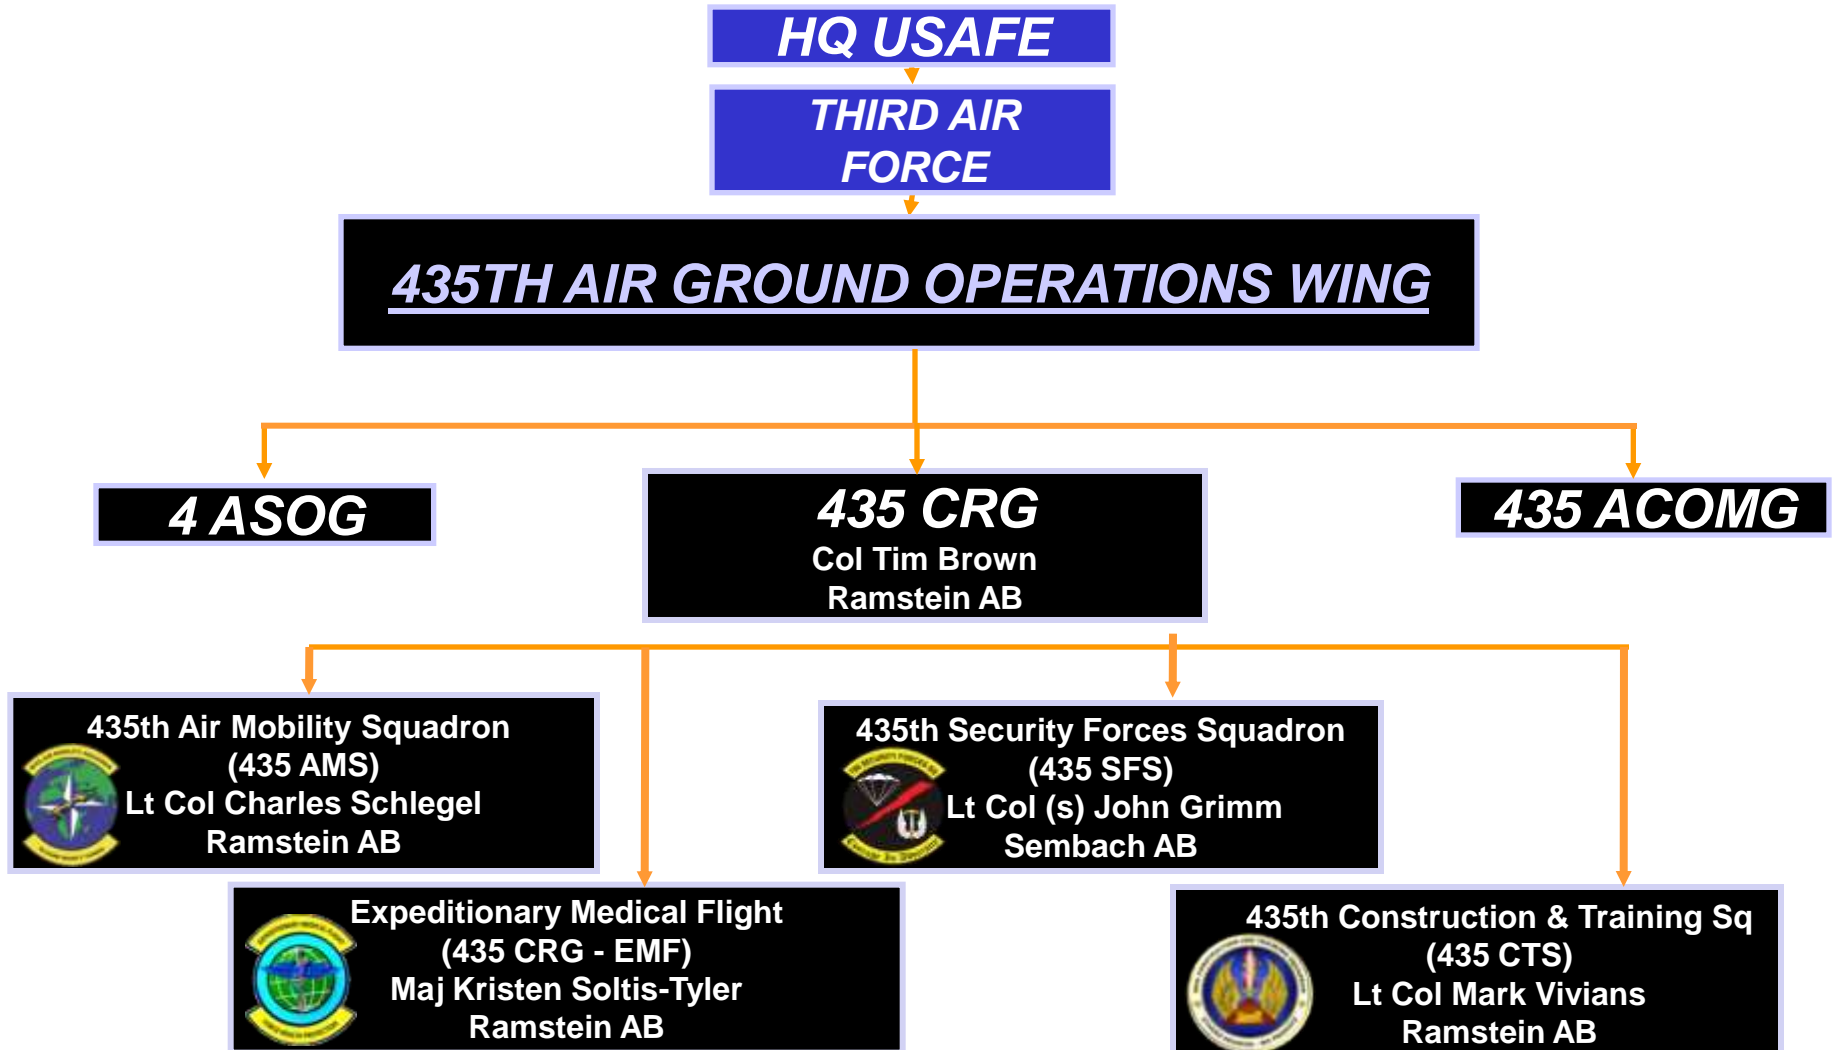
HQ USAFE

THIRD AIR FORCE

435TH AIR GROUND OPERATIONS WING

4 ASOG

435 CRG
Col Tim Brown
Ramstein AB

435 ACOMG

435th Air Mobility Squadron
(435 AMS)
Lt Col Charles Schlegel
Ramstein AB

435th Security Forces Squadron
(435 SFS)
Lt Col (s) John Grimm
Sembach AB

Expeditionary Medical Flight
(435 CRG - EMF)
Maj Kristen Soltis-Tyler
Ramstein AB

435th Construction & Training Sq
(435 CTS)
Lt Col Mark Vivians
Ramstein AB